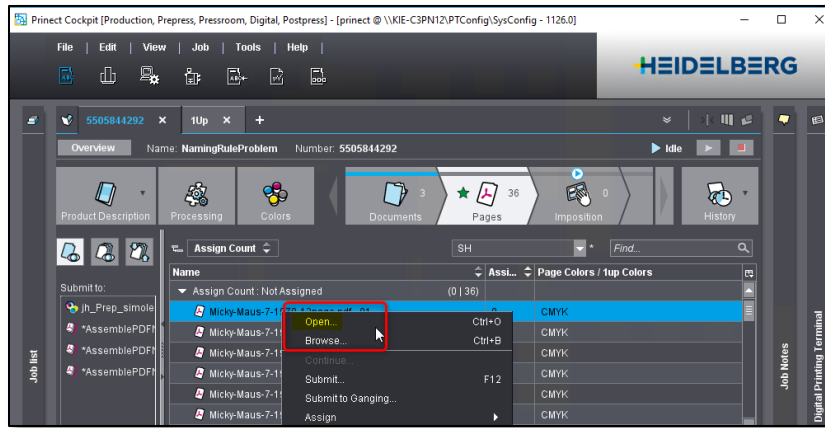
Prinect Cockpit [Production, Prepress, Pressroom, Digital, Postpress] - [prinect @ \\KIE-C3PN12\PTConfig\SysConfig - 1126.0]

File | Edit | View | Job | Tools | Help

HEIDELBERG

5505844292 × 1Up × +

Overview Name: NamingRuleProblem Number: 5505844292

Idle

Product Description Processing Colors

3 Documents 36 Pages 0 Imposition

History

Assign Count

SH

Find...

Submit to:

jh_Prep_simole

*AssemblePDF

*AssemblePDF

*AssemblePDF

Name Assi... Page Colors / 1up Colors

Assign Count : Not Assigned (0 | 36)

Micky-Maus-7-1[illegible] CMYK

Micky-Maus-7-1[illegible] CMYK

Micky-Maus-7-1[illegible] CMYK

Micky-Maus-7-1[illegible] CMYK

Micky-Maus-7-1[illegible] CMYK

Micky-Maus-7-1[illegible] CMYK

Micky-Maus-7-1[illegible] CMYK

Open... Ctrl+O

Browse... Ctrl+B

Continue...

Submit... F12

Submit to Ganging...

Assign

Job list

Job Notes

Digital Printing Terminal